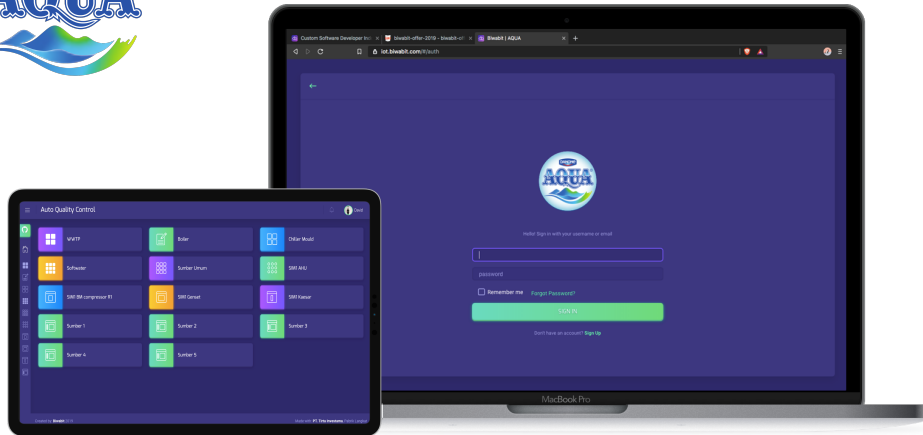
AQUA

Custom Software Developer Ind
biwabit-offer-2019 - biwabit-of
Biwabit | AQUA
iot.biwabit.com/#/auth

AQUA

Hello! Sign in with your username or email

password

Remember me
Forgot Password?

SIGN IN

Don't have an account? Sign Up

MacBook Pro

Auto Quality Control

WWTP
Boiler
Chiller Mould
Softwater
Sumber Umum
SWI AHU
SWI BM compressor R1
SWI Genset
SWI Kiesar
Sumber 1
Sumber 2
Sumber 3
Sumber 4
Sumber 5

Created by Biwabit 2019
Made with PT. Tirta Investama